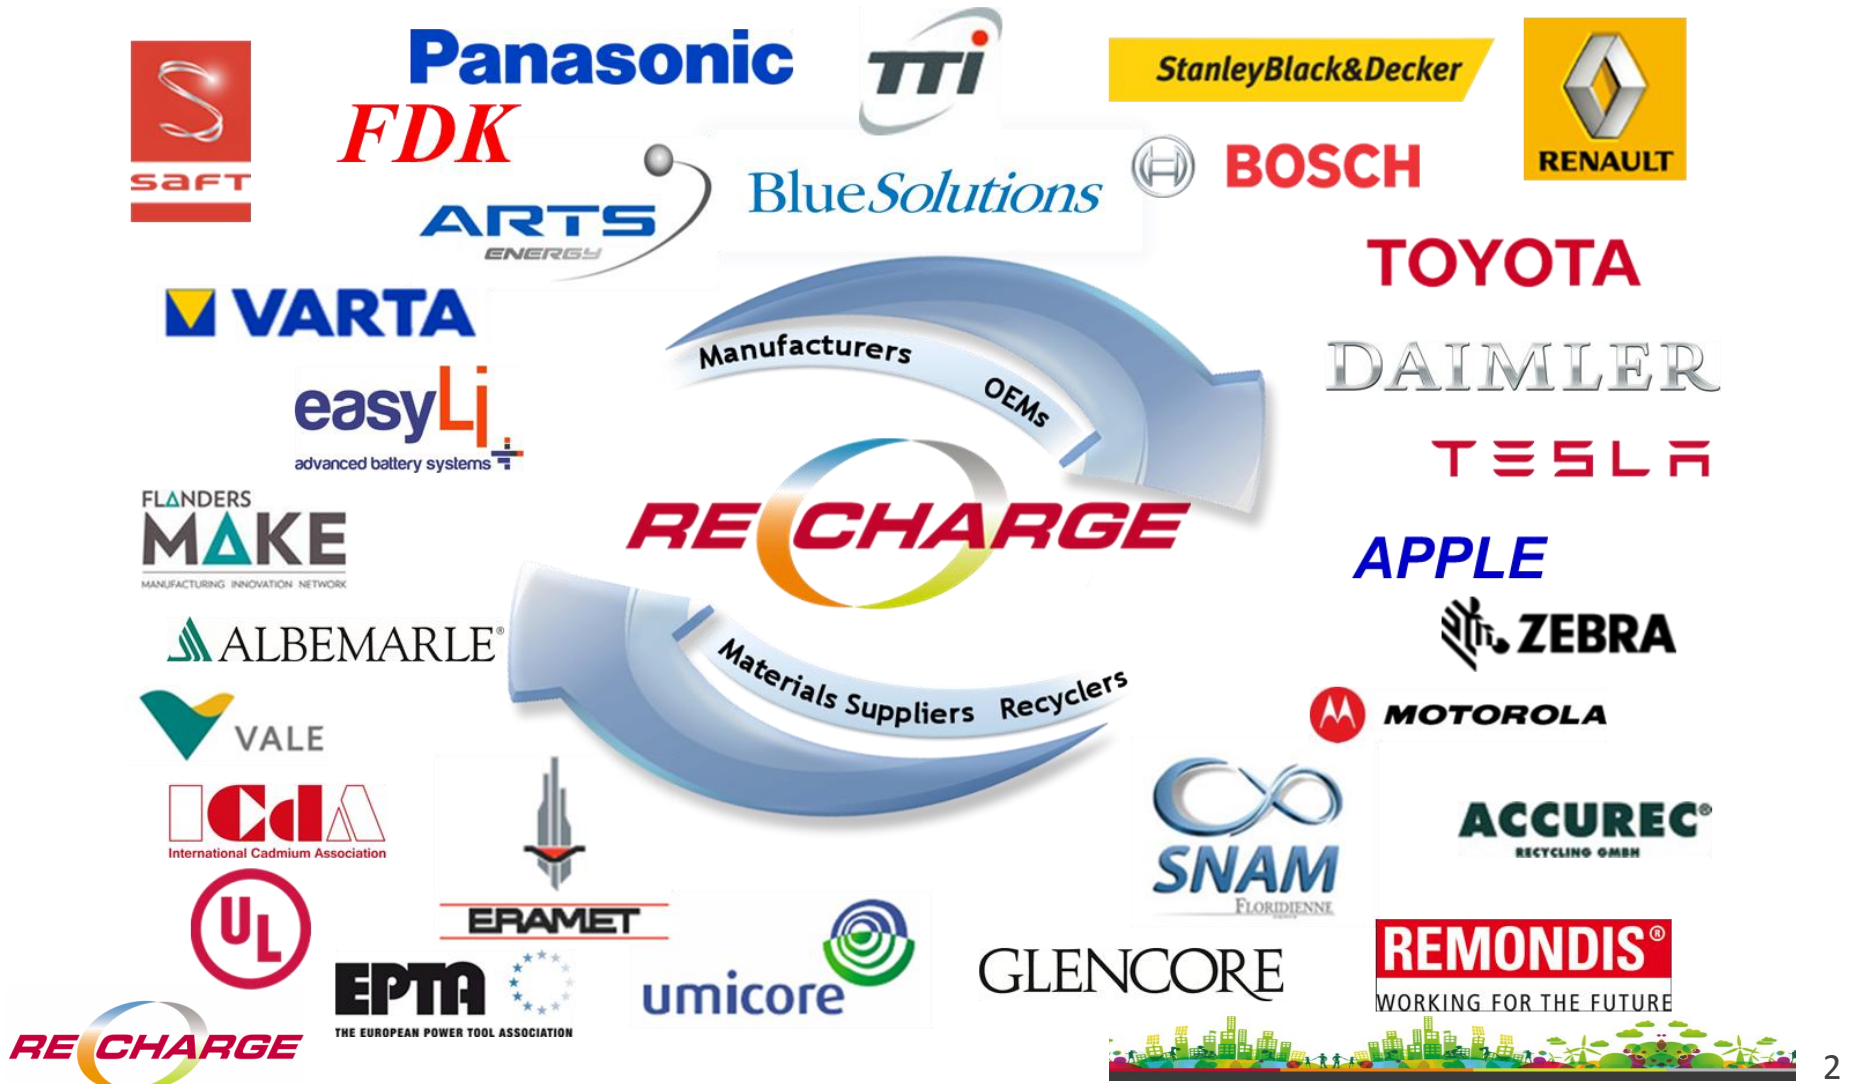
saft

Panasonic

FDK

TTi

StanleyBlack&Decker

RENAULT

ARTS ENERGY

BlueSolutions

BOSCH

TOYOTA

VARTA

easyLi advanced battery systems

Manufacturers

OEMs

DAIMLER

TESLA

FLANDERS MAKE MANUFACTURING INNOVATION NETWORK

RECHARGE

APPLE

ZEBRA

ALBEMARLE

Materials Suppliers Recyclers

MOTOROLA

VALE

ICdA International Cadmium Association

SNAM FLORIDIENNE

ACCUREC RECYCLING GMBH

UL

ERAMET

EPTA THE EUROPEAN POWER TOOL ASSOCIATION

umicore

GLENCORE

REMONDIS WORKING FOR THE FUTURE

RECHARGE

2